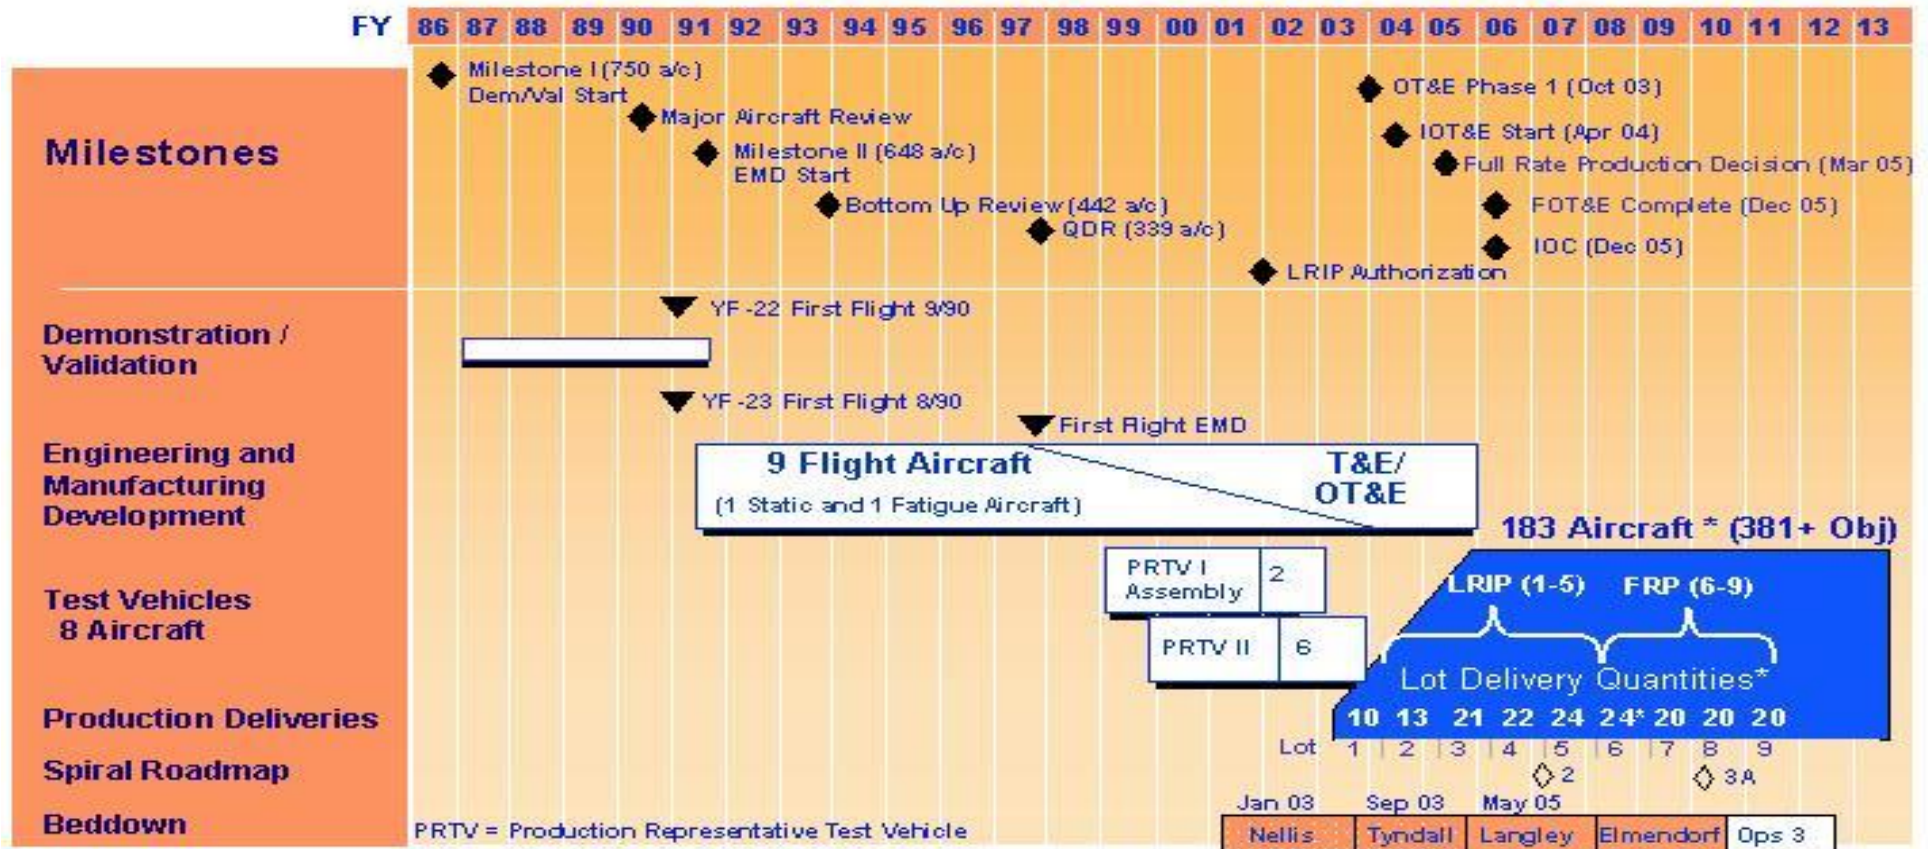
FY 86 87 88 89 90 91 92 93 94 95 96 97 98 99 00 01 02 03 04 05 06 07 08 09 10 11 12 13

Milestones

Milestone I (750 a/c)
Dem/Val Start
Major Aircraft Review
Milestone II (648 a/c)
EMD Start
Bottom Up Review (442 a/c)
QDR (339 a/c)
LRIP Authorization
OT&E Phase 1 (Oct 03)
IOT&E Start (Apr 04)
Full Rate Production Decision (Mar 05)
FOT&E Complete (Dec 05)
IOC (Dec 05)

Demonstration / Validation

YF-22 First Flight 9/90
YF-23 First Flight 8/90

Engineering and Manufacturing Development

First Flight EMD
9 Flight Aircraft
(1 Static and 1 Fatigue Aircraft)
T&E/ OT&E

Test Vehicles 8 Aircraft

PRTV I Assembly 2
PRTV II 6

183 Aircraft * (381+ Obj)
LRIP (1-5) FRP (6-9)
Lot Delivery Quantities*
10 13 21 22 24 24* 20 20 20

Production Deliveries

Lot 1 2 3 4 5 6 7 8 9

Spiral Roadmap

2
3A

Beddown

PRTV = Production Representative Test Vehicle

Jan 03 Sep 03 May 05
Nellis Tyndall Langley Elmendorf Ops 3